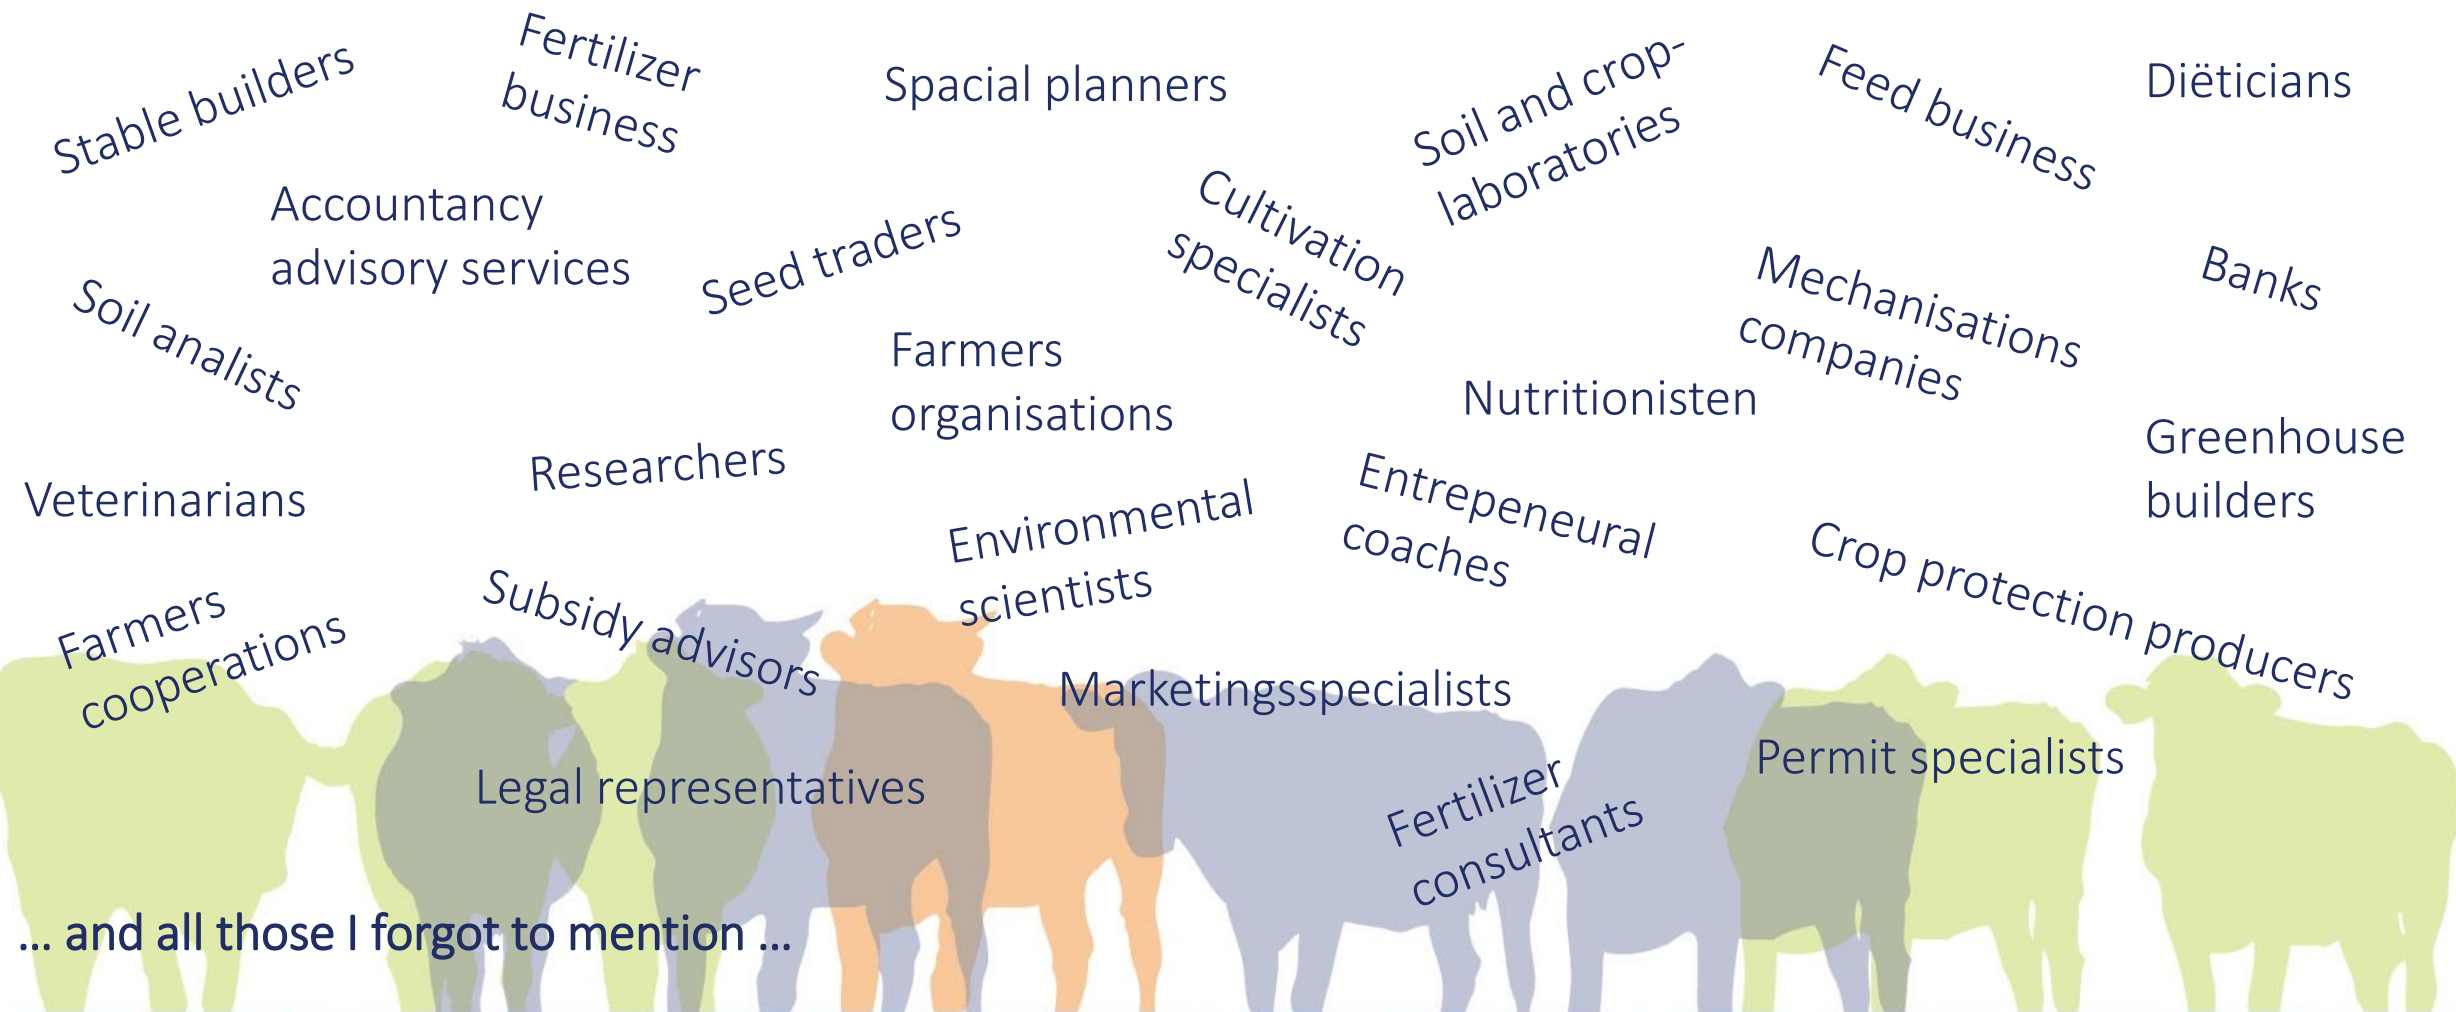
Stable builders

Fertilizer business

Spacial planners

Soil and crop-laboratories

Feed business

Diëticians

Accountancy advisory services

Seed traders

Cultivation specialists

Banks

Mechanisations companies

Soil analists

Farmers organisations

Nutritionisten

Greenhouse builders

Researchers

Veterinarians

Environmental scientists

Entrepeneural coaches

Crop protection producers

Farmers cooperations

Subsidy advisors

Marketingsspecialists

Permit specialists

Legal representatives

Fertilizer consultants

... and all those I forgot to mention ...